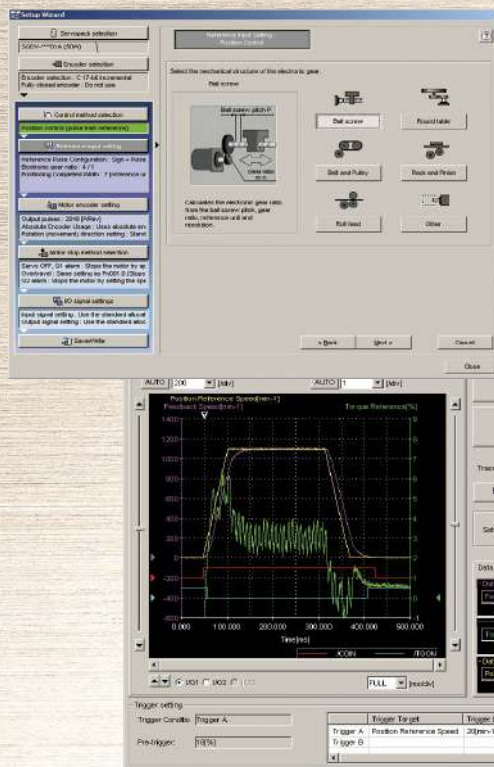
Setup Wizard

Servopack selection
SGDV-***01A (50W)

Encoder selection
Encoder selection : C 17-bit incremental
Fully closed encoder : Do not use

Control method selection
Position control (pulse train reference)

Reference input setting
Reference Pulse Configuration : Sign + Pulse
Electronic gear ratio : 4 / 1
Positioning Completed Width : 7 [reference u

Motor encoder setting
Output pulses : 2048 [P/Rev]
Absolute Encoder Usage : Use absolute en
Rotation (movement) direction setting : Stand

Motor stop method selection
Servo OFF, G1 alarm : Stops the motor by ap
Overtravel : Servo setting as Pn001.0 (Stops
G2 alarm : stops the motor by setting the spe

I/O signal settings
Input signal setting : Use the standard alloca
Output signal setting : Use the standard allo

Save/Write

Reference Input Setting
Position Control

Select the mechanical structure of the electronic gear.

Ball screw

Ball screw pitch P

Gear ratio

Calculates the electronic gear ratio from the ball screw pitch, gear ratio, reference unit and resolution.

Ball screw
Round table
Belt and Pulley
Rack and Pinion
Roll feed
Other

< Back
Next >
Cancel
Close

AUTO 200 [/div]
AUTO 1 [/div]

Position Reference Speed[min-1]
Feedback Speed[min-1]
Torque Reference[%]

1400
1200
1000
800
600
400
200
0
-200
-400
-600

0.000
100.000
200.000
300.000
400.000
500.000

Time[ms]

/COIN
/TGON

I/O1 I/O2

FULL [ms/div]

Trigger setting
Trigger Conditio Trigger A
Pre-trigger: 10[%]

| | Trigger Target | Trigger |
|---|---|---|
| Trigger A | Position Reference Speed | 20[min-1 |
| Trigger B | | |